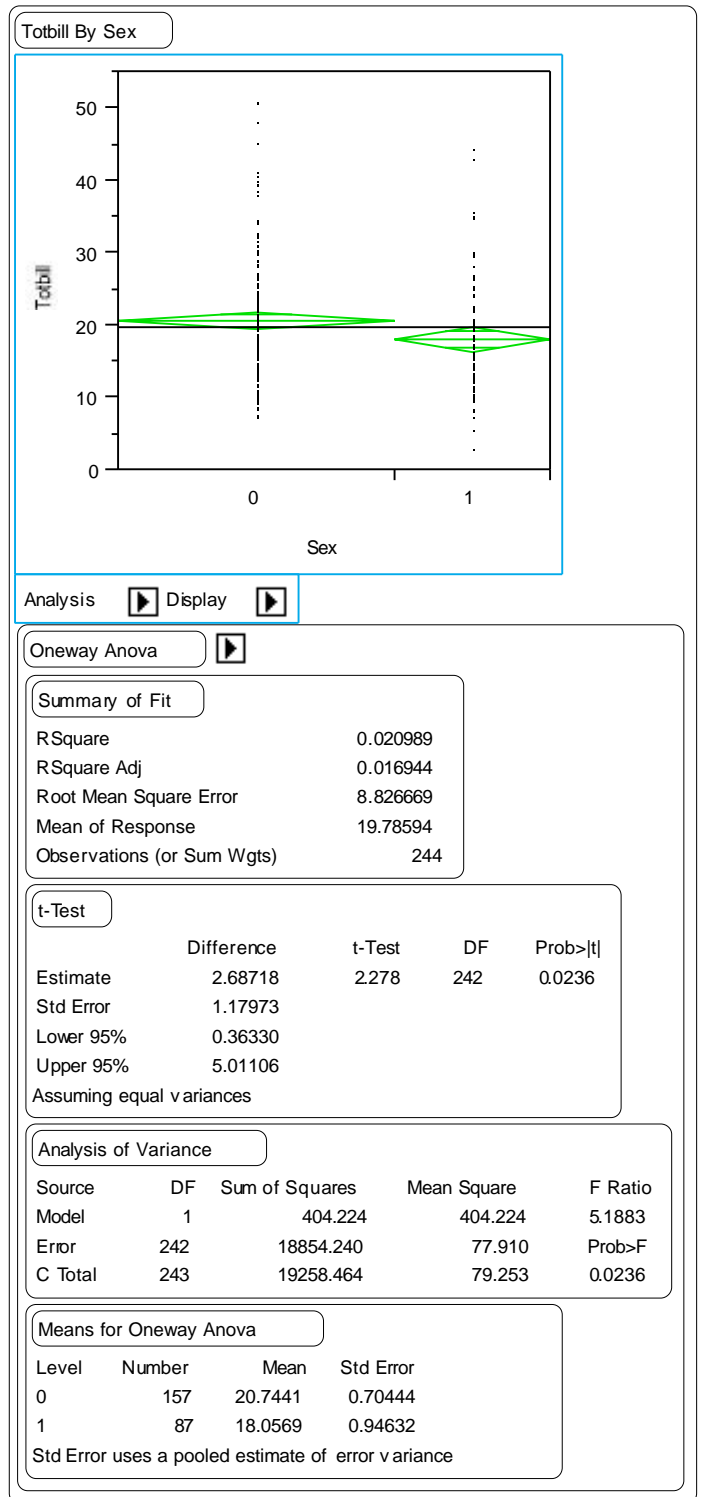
Totbill By Sex

50
40
30
20
10
0

Totbill

0
1

Sex

Analysis Display

Oneway Anova

Summary of Fit

| | |
|---|---|
| RSquare | 0.020989 |
| RSquare Adj | 0.016944 |
| Root Mean Square Error | 8.826669 |
| Mean of Response | 19.78594 |
| Observations (or Sum Wgts) | 244 |

t-Test

| | Difference | t-Test | DF | Prob>\|t\| |
|---|---|---|---|---|
| Estimate | 2.68718 | 2.278 | 242 | 0.0236 |
| Std Error | 1.17973 | | | |
| Lower 95% | 0.36330 | | | |
| Upper 95% | 5.01106 | | | |

Assuming equal variances

Analysis of Variance

| Source | DF | Sum of Squares | Mean Square | F Ratio |
|---|---|---|---|---|
| Model | 1 | 404.224 | 404.224 | 5.1883 |
| Error | 242 | 18854.240 | 77.910 | Prob>F |
| C Total | 243 | 19258.464 | 79.253 | 0.0236 |

Means for Oneway Anova

| Level | Number | Mean | Std Error |
|---|---|---|---|
| 0 | 157 | 20.7441 | 0.70444 |
| 1 | 87 | 18.0569 | 0.94632 |

Std Error uses a pooled estimate of error variance